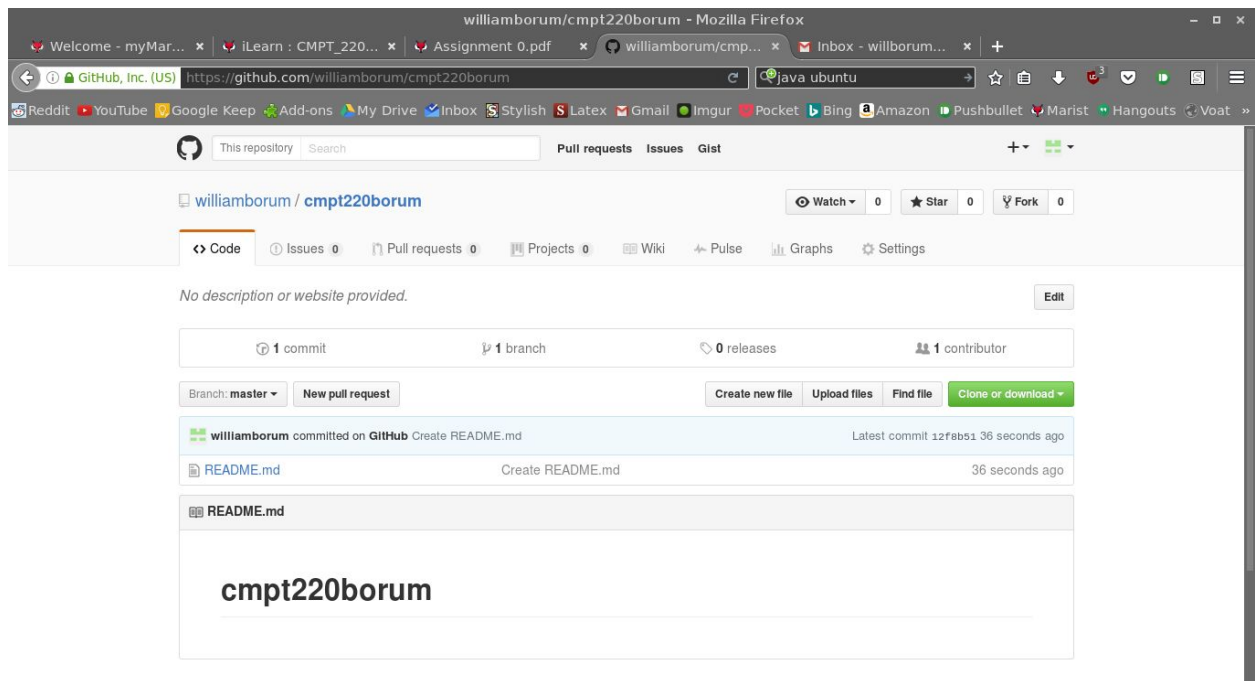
williamborum/cmpt220borum - Mozilla Firefox

Welcome - myMar... × | iLearn : CMPT_220... × | Assignment 0.pdf × | williamborum/cmp... × | Inbox - willborum... × | +

GitHub, Inc. (US) https://github.com/williamborum/cmpt220borum

java ubuntu

Reddit YouTube Google Keep Add-ons My Drive Inbox Stylish Latex Gmail Imgur Pocket Bing Amazon Pushbullet Marist Hangouts Voat »

This repository Search Pull requests Issues Gist

williamborum / cmpt220borum

Watch 0 Star 0 Fork 0

<> Code Issues 0 Pull requests 0 Projects 0 Wiki Pulse Graphs Settings

No description or website provided.

Edit

1 commit 1 branch 0 releases 1 contributor

Branch: master New pull request Create new file Upload files Find file Clone or download

williamborum committed on GitHub Create README.md Latest commit 12f8b51 36 seconds ago

README.md Create README.md 36 seconds ago

README.md

cmpt220borum